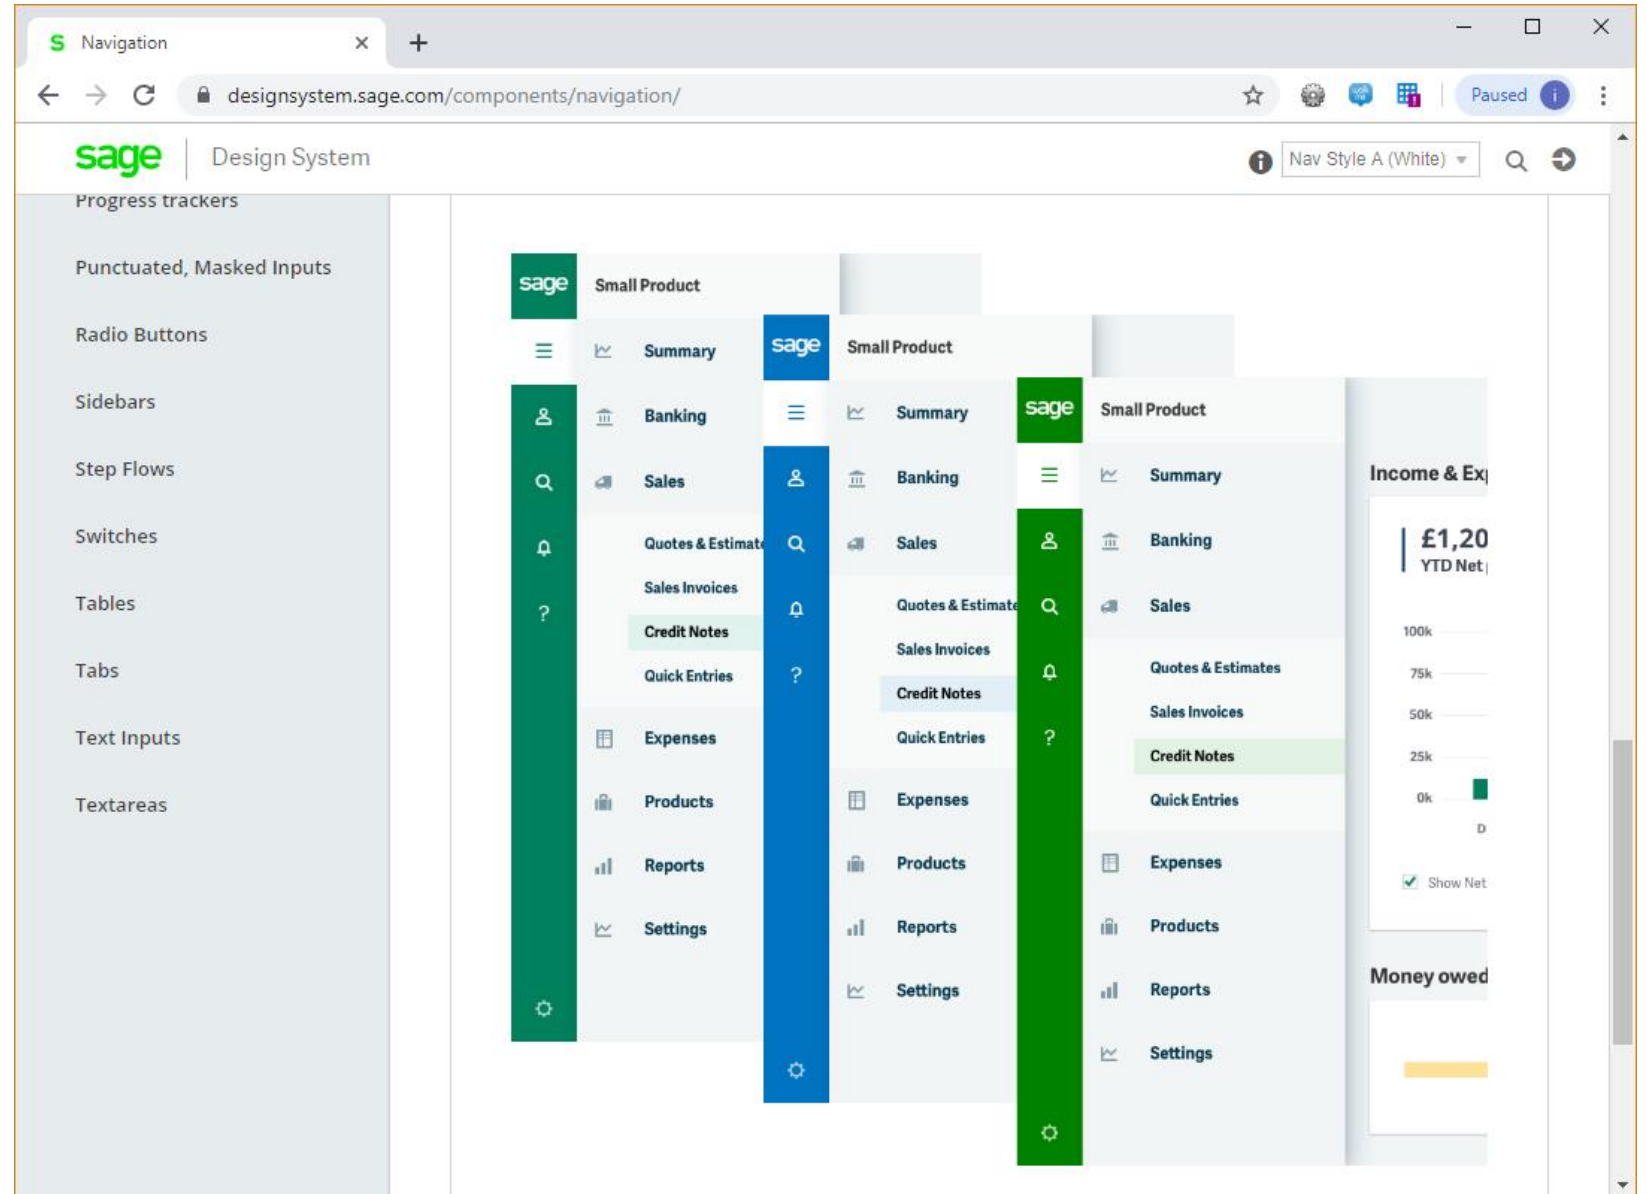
Navigation

designsystem.sage.com/components/navigation/

Paused

sage | Design System

Nav Style A (White)

Progress trackers

Punctuated, Masked Inputs

Radio Buttons

Sidebars

Step Flows

Switches

Tables

Tabs

Text Inputs

Textareas

sage Small Product

Summary

Banking

Sales

Quotes & Estimate

Sales Invoices

Credit Notes

Quick Entries

Expenses

Products

Reports

Settings

sage Small Product

Summary

Banking

Sales

Quotes & Estimate

Sales Invoices

Credit Notes

Quick Entries

Expenses

Products

Reports

Settings

sage Small Product

Summary

Banking

Sales

Quotes & Estimates

Sales Invoices

Credit Notes

Quick Entries

Expenses

Products

Reports

Settings

Income & Ex

£1,20

YTD Net

100k

75k

50k

25k

0k

D

Show Net

Money owed